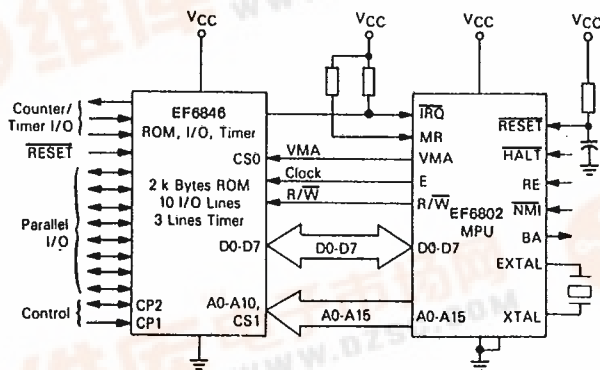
$V_{CC}$

$V_{CC}$

$V_{CC}$

$V_{CC}$

Counter/ Timer I/O

$\overline{RESET}$

Parallel I/O

Control

EF6846
ROM, I/O, Timer

CS0

2 k Bytes ROM
10 I/O Lines
3 Lines Timer

D0-D7

CP2

CP1

A0-A10, CS1

VMA

Clock

R/$\overline{W}$

D0-D7

A0-A15

$\overline{IRQ}$

MR

VMA

E

R/$\overline{W}$

EF6802
MPU

D0-D7

A0-A15

$\overline{RESET}$

$\overline{HALT}$

RE

$\overline{NMI}$

BA

EXTAL

XTAL